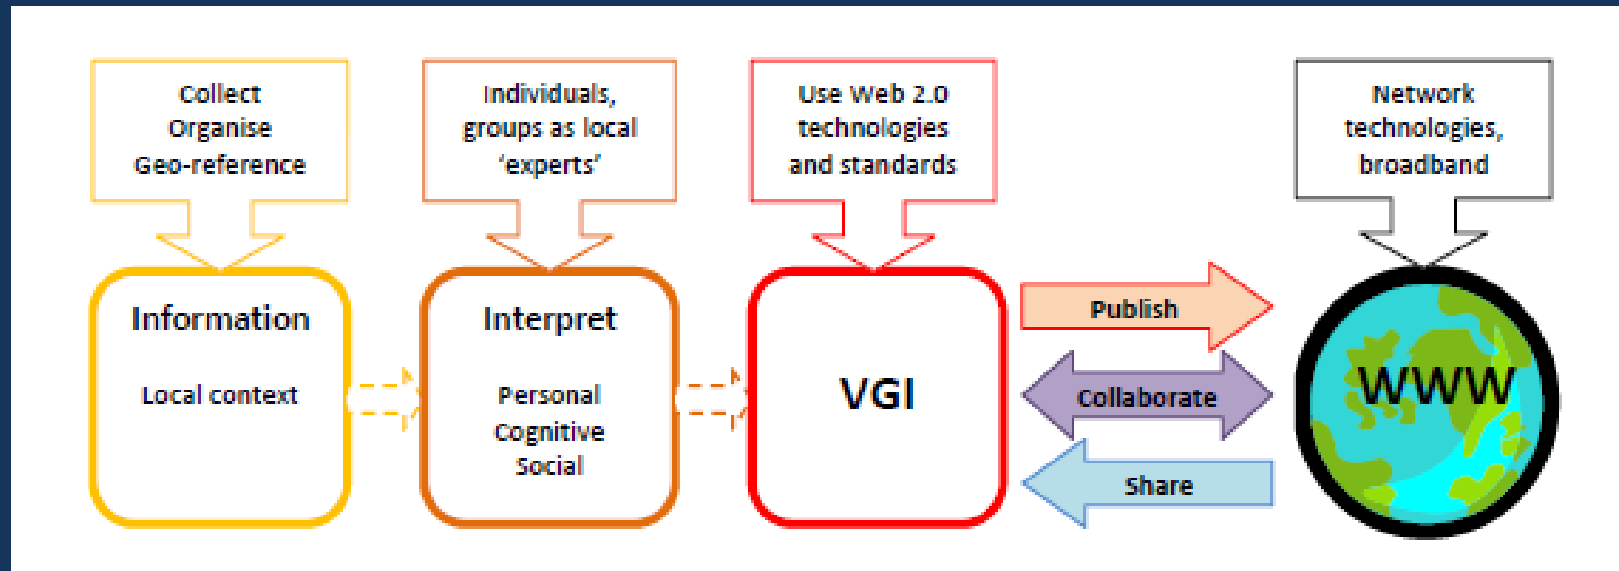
Collect
Organise
Geo-reference

Individuals,
groups as local
'experts'

Use Web 2.0
technologies
and standards

Network
technologies,
broadband

Information

Local context

Interpret

Personal
Cognitive
Social

VGI

Publish

Collaborate

Share

WWW